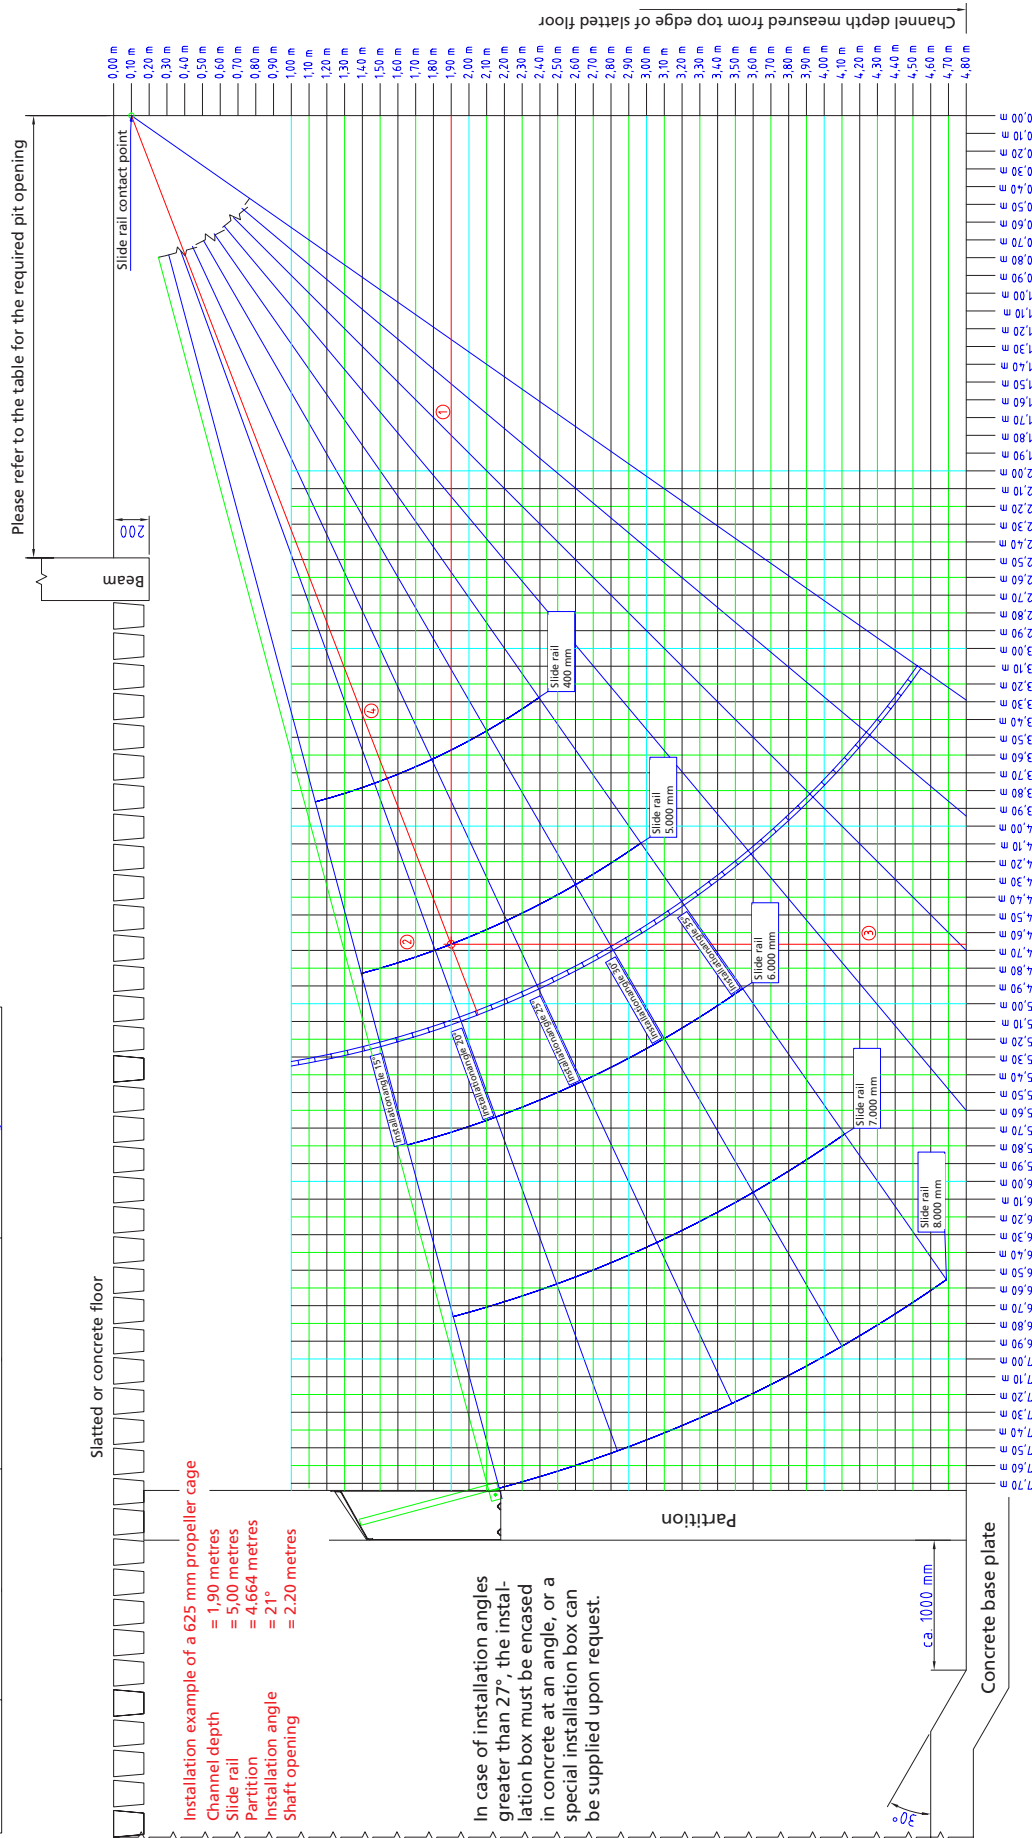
Channel depth measured from top edge of slatted floor

0,00 m
0,10 m
0,20 m
0,30 m
0,40 m
0,50 m
0,60 m
0,70 m
0,80 m
0,90 m
1,00 m
1,10 m
1,20 m
1,30 m
1,40 m
1,50 m
1,60 m
1,70 m
1,80 m
1,90 m
2,00 m
2,10 m
2,20 m
2,30 m
2,40 m
2,50 m
2,60 m
2,70 m
2,80 m
2,90 m
3,00 m
3,10 m
3,20 m
3,30 m
3,40 m
3,50 m
3,60 m
3,70 m
3,80 m
3,90 m
4,00 m
4,10 m
4,20 m
4,30 m
4,40 m
4,50 m
4,60 m
4,70 m
4,80 m

0,00 m
0,10 m
0,20 m
0,30 m
0,40 m
0,50 m
0,60 m
0,70 m
0,80 m
0,90 m
1,00 m
1,10 m
1,20 m
1,30 m
1,40 m
1,50 m
1,60 m
1,70 m
1,80 m
1,90 m
2,00 m
2,10 m
2,20 m
2,30 m
2,40 m
2,50 m
2,60 m
2,70 m
2,80 m
2,90 m
3,00 m
3,10 m
3,20 m
3,30 m
3,40 m
3,50 m
3,60 m
3,70 m
3,80 m
3,90 m
4,00 m
4,10 m
4,20 m
4,30 m
4,40 m
4,50 m
4,60 m
4,70 m
4,80 m
4,90 m
5,00 m
5,10 m
5,20 m
5,30 m
5,40 m
5,50 m
5,60 m
5,70 m
5,80 m
5,90 m
6,00 m
6,10 m
6,20 m
6,30 m
6,40 m
6,50 m
6,60 m
6,70 m
6,80 m
6,90 m
7,00 m
7,10 m
7,20 m
7,30 m
7,40 m
7,50 m
7,60 m
7,70 m

Please refer to the table for the required pit opening

Slide rail contact point

200

Beam

① ② ③ ④

Slide rail 400 mm

Slide rail 5,000 mm

Slide rail 6,000 mm

Slide rail 7,000 mm

Slide rail 8,000 mm

Installationangle 15°

Installationangle 20°

Installationangle 25°

Installationangle 30°

Installationangle 35°

Slatted or concrete floor

Partition

Installation example of a 625 mm propeller cage
Channel depth = 1,90 metres
Slide rail = 5,00 metres
Partition = 4.664 metres
Installation angle = 21°
Shaft opening = 2.20 metres

In case of installation angles greater than 27°, the installation box must be encased in concrete at an angle, or a special installation box can be supplied upon request.

ca. 1000 mm

Concrete base plate

30°